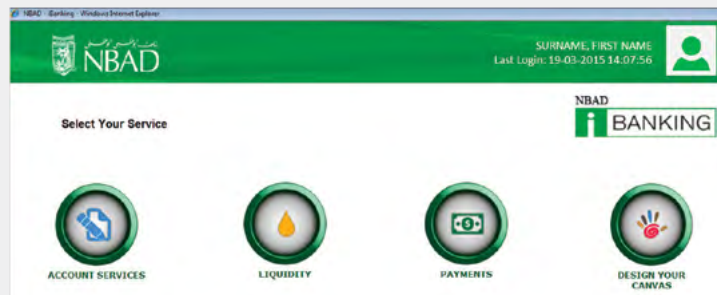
NBAD - iBanking - Windows Internet Explorer

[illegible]

NBAD

SURNAME, FIRST NAME
Last Login: 19-03-2015 14:07:56

NBAD
i BANKING

Select Your Service

ACCOUNT SERVICES

LIQUIDITY

PAYMENTS

DESIGN YOUR CANVAS